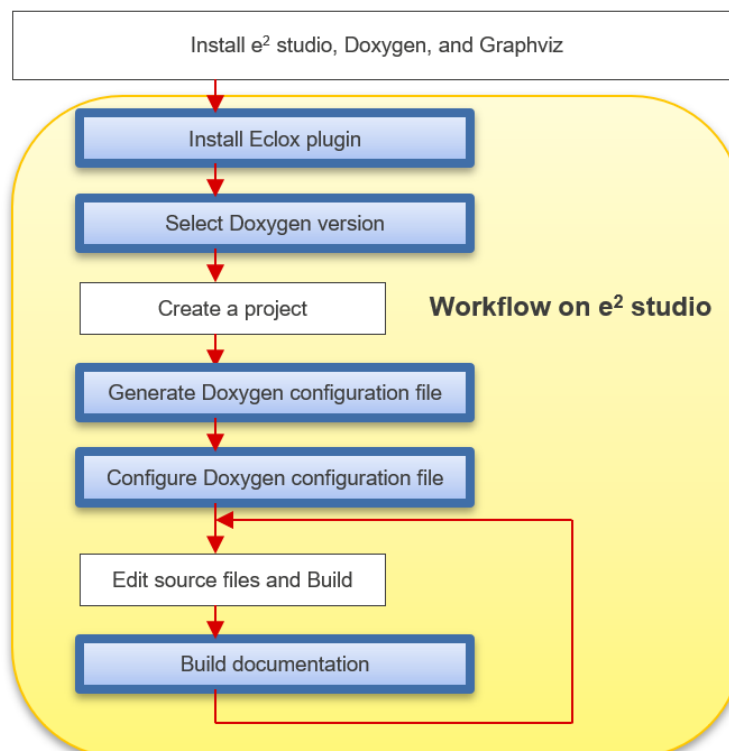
Install $e^2$ studio, Doxygen, and Graphviz

Install Eclox plugin

Select Doxygen version

Create a project

Workflow on $e^2$ studio

Generate Doxygen configuration file

Configure Doxygen configuration file

Edit source files and Build

Build documentation